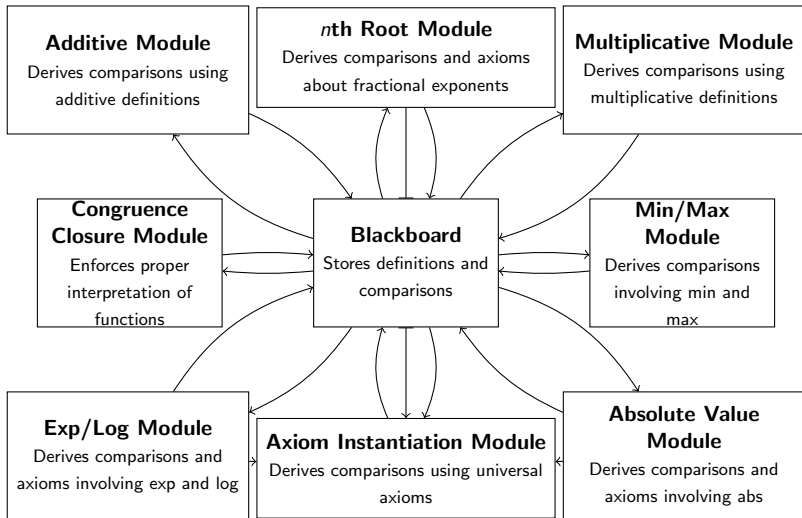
Additive Module
Derives comparisons using additive definitions

nth Root Module
Derives comparisons and axioms about fractional exponents

Multiplicative Module
Derives comparisons using multiplicative definitions

Congruence Closure Module
Enforces proper interpretation of functions

Blackboard
Stores definitions and comparisons

Min/Max Module
Derives comparisons involving min and max

Exp/Log Module
Derives comparisons and axioms involving exp and log

Axiom Instantiation Module
Derives comparisons using universal axioms

Absolute Value Module
Derives comparisons and axioms involving abs